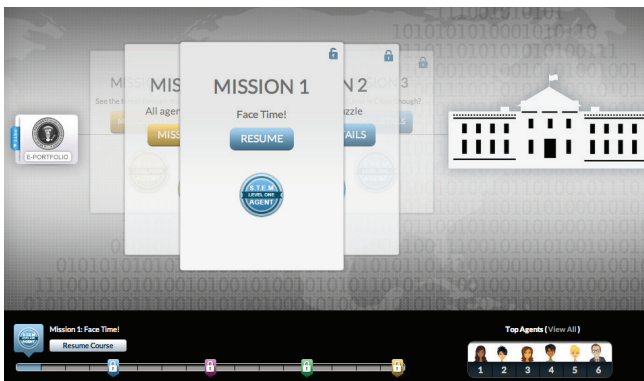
MISSION 1

Face Time!

RESUME

S.T.E.M
LEVEL ONE
AGENT

MISS
All agent
MISS

N 2
zzle
AILS

MISS
See the
N 3
ough?

E-PORTFOLIO

Mission 1: Face Time!

Resume Course

Top Agents (View All)

1 2 3 4 5 6